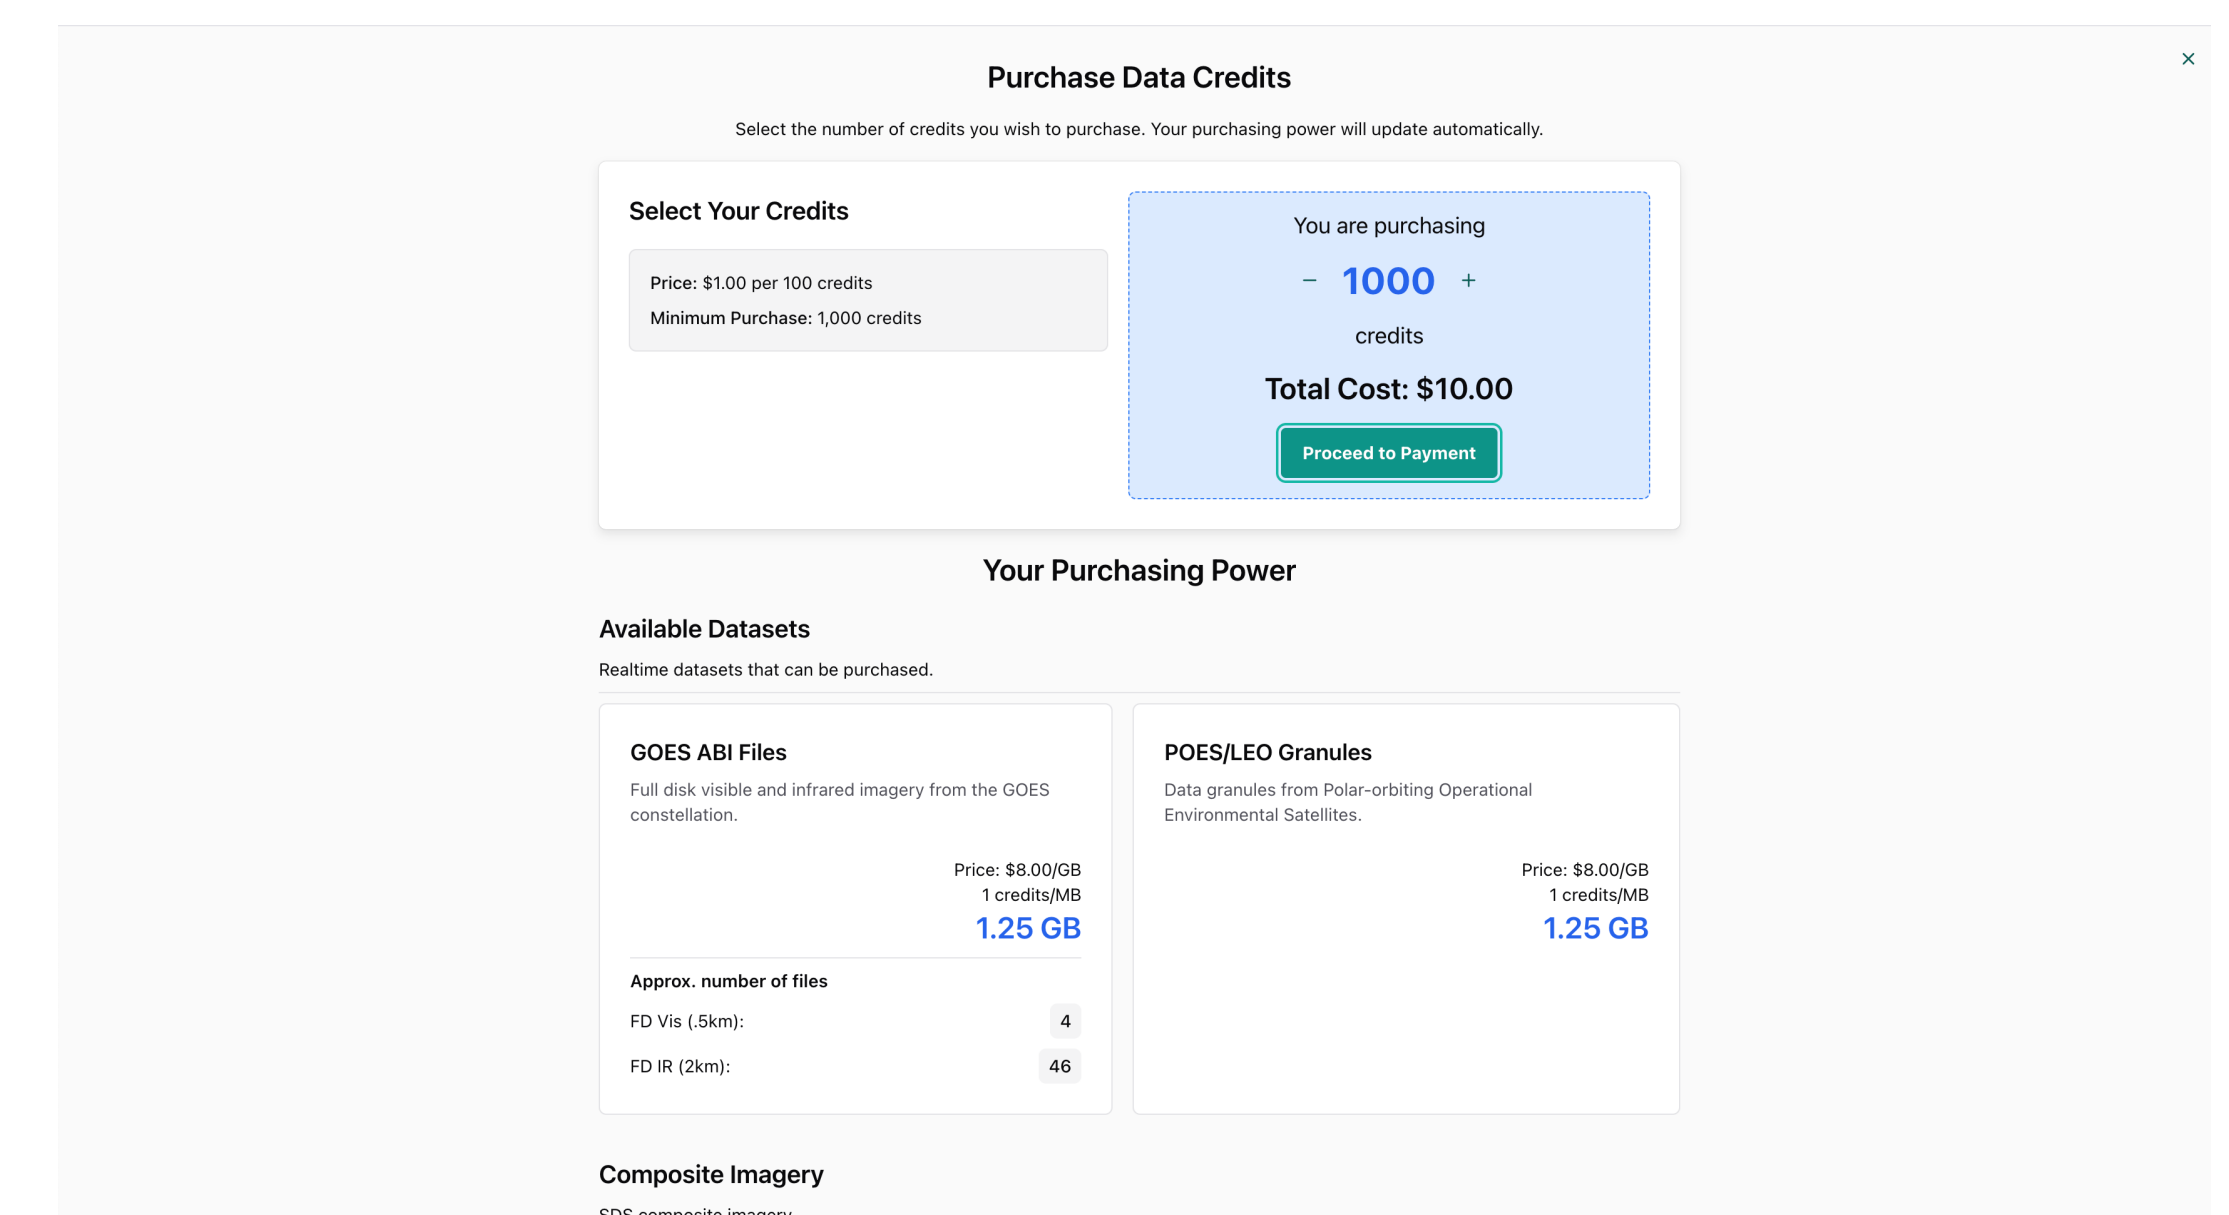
×

Purchase Data Credits

Select the number of credits you wish to purchase. Your purchasing power will update automatically.

Select Your Credits

Price: $1.00 per 100 credits

Minimum Purchase: 1,000 credits

You are purchasing

− 1000 +

credits

Total Cost: $10.00

Proceed to Payment

Your Purchasing Power

Available Datasets

Realtime datasets that can be purchased.

GOES ABI Files

Full disk visible and infrared imagery from the GOES constellation.

Price: $8.00/GB
1 credits/MB
1.25 GB

Approx. number of files

FD Vis (.5km): 4

FD IR (2km): 46

POES/LEO Granules

Data granules from Polar-orbiting Operational Environmental Satellites.

Price: $8.00/GB
1 credits/MB
1.25 GB

Composite Imagery

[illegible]